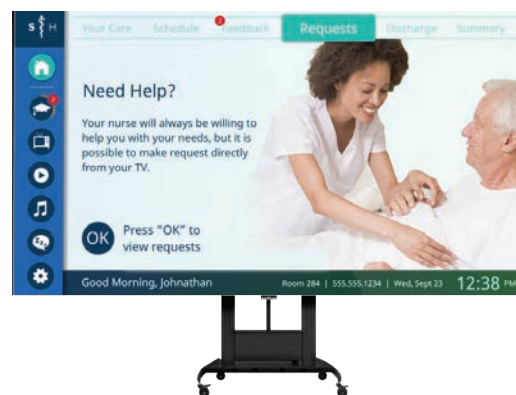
S H

Your Care
Schedule
2
Feedback
Requests
Discharge
Summary

Need Help?

Your nurse will always be willing to help you with your needs, but it is possible to make request directly from your TV.

OK
Press "OK" to view requests

Good Morning, Johnathan
Room 284 | 555.555.1234 | Wed, Sept 23
12:38 PM